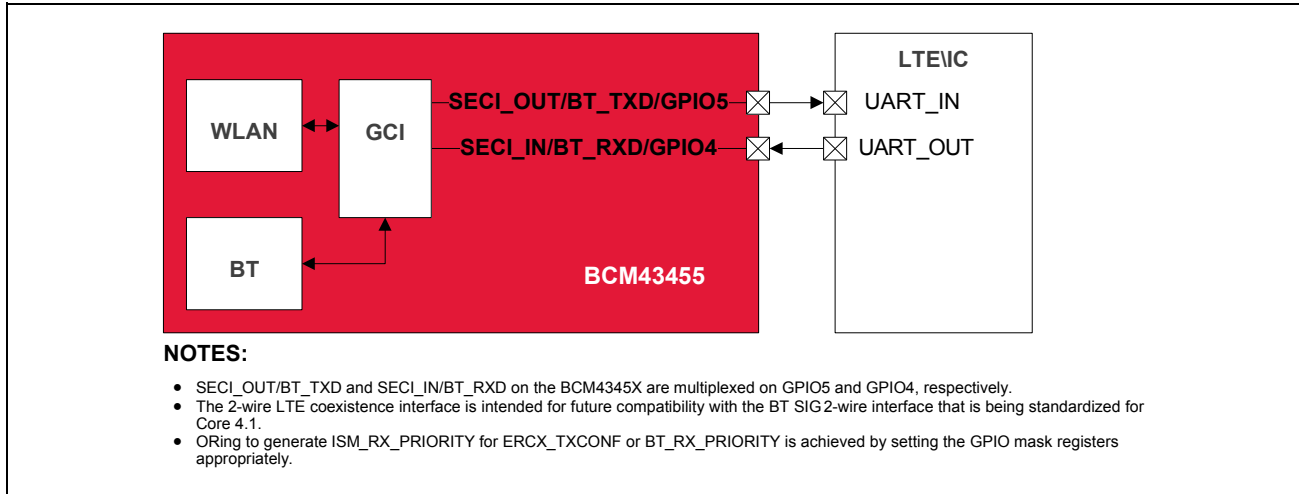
WLAN

GCI

BT

SECI_OUT/BT_TXD/GPIO5

SECI_IN/BT_RXD/GPIO4

BCM43455

LTE\IC

UART_IN

UART_OUT

NOTES:

- SECI_OUT/BT_TXD and SECI_IN/BT_RXD on the BCM4345X are multiplexed on GPIO5 and GPIO4, respectively.
- The 2-wire LTE coexistence interface is intended for future compatibility with the BT SIG 2-wire interface that is being standardized for Core 4.1.
- ORing to generate ISM_RX_PRIORITY for ERCX_TXCONF or BT_RX_PRIORITY is achieved by setting the GPIO mask registers appropriately.